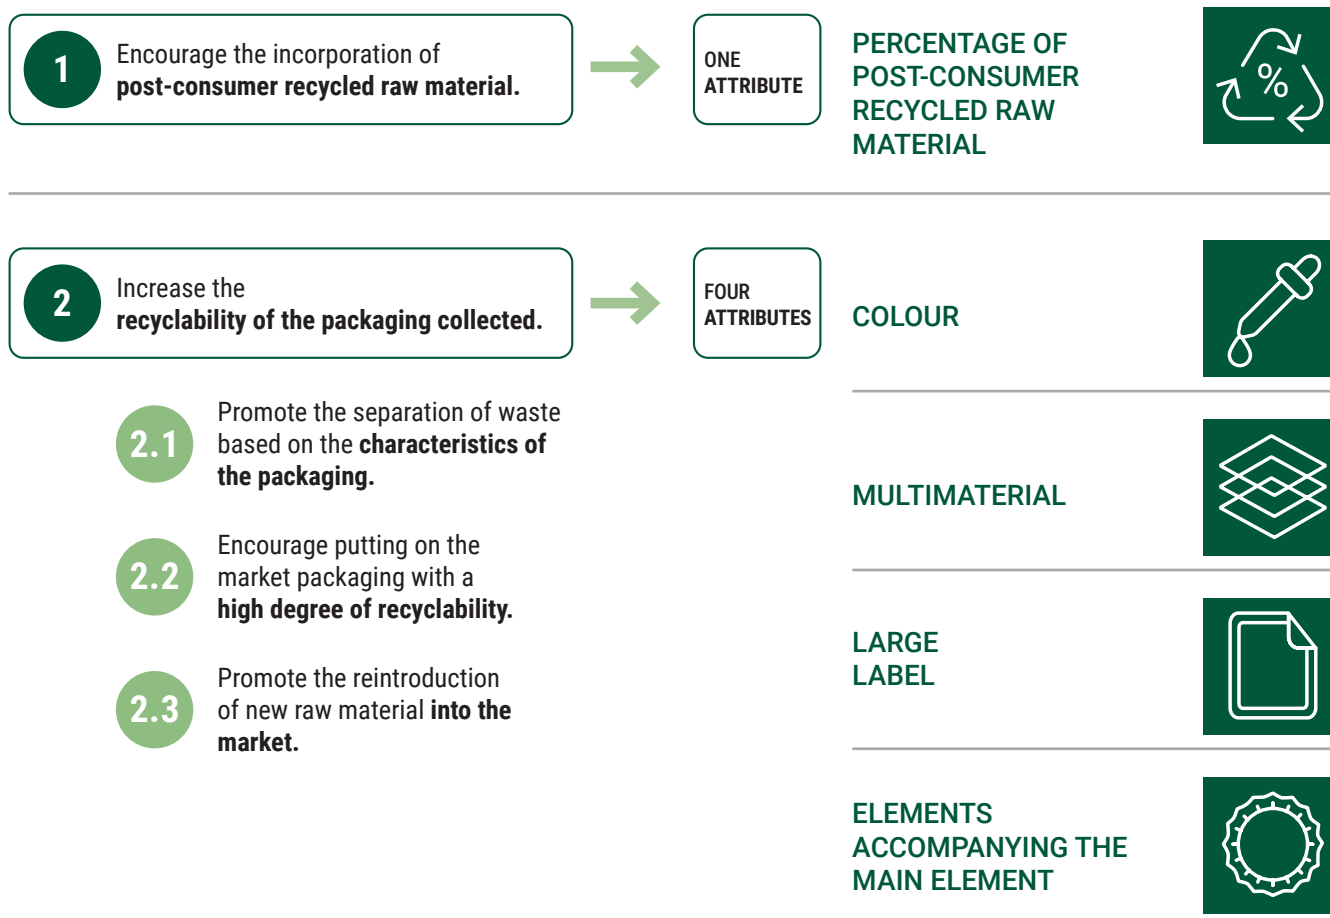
1 Encourage the incorporation of **post-consumer recycled raw material.**

ONE ATTRIBUTE

PERCENTAGE OF POST-CONSUMER RECYCLED RAW MATERIAL

%

2 Increase the **recyclability of the packaging collected.**

FOUR ATTRIBUTES

COLOUR

2.1 Promote the separation of waste based on the **characteristics of the packaging.**

MULTIMATERIAL

2.2 Encourage putting on the market packaging with a **high degree of recyclability.**

LARGE LABEL

2.3 Promote the reintroduction of new raw material **into the market.**

ELEMENTS ACCOMPANYING THE MAIN ELEMENT